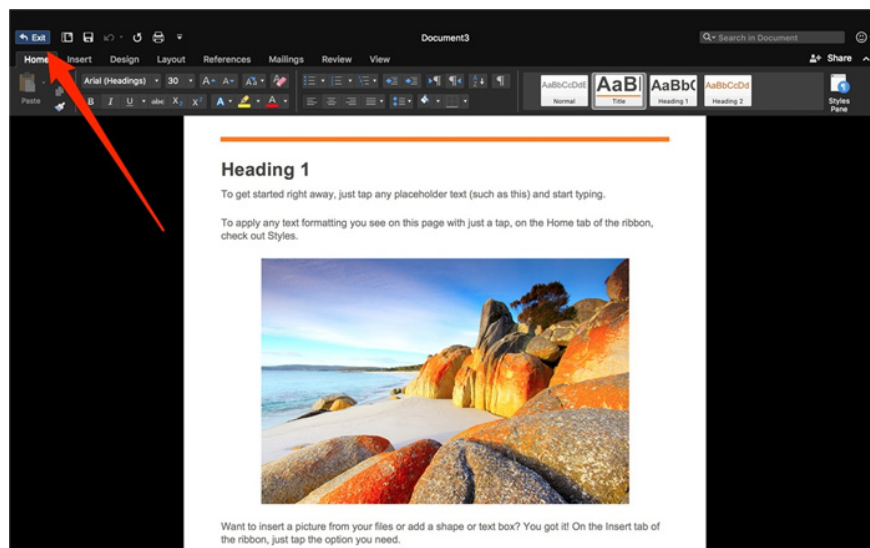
Exit

Document3

Search in Document

Share

Home Insert Design Layout References Mailings Review View

Paste

Arial (Headings) 30

AaBbCcDdE Normal

AaB Title

AaBbC Heading 1

AaBbCcDd Heading 2

Styles Pane

Heading 1

To get started right away, just tap any placeholder text (such as this) and start typing.

To apply any text formatting you see on this page with just a tap, on the Home tab of the ribbon, check out Styles.

Want to insert a picture from your files or add a shape or text box? You got it! On the Insert tab of the ribbon, just tap the option you need.